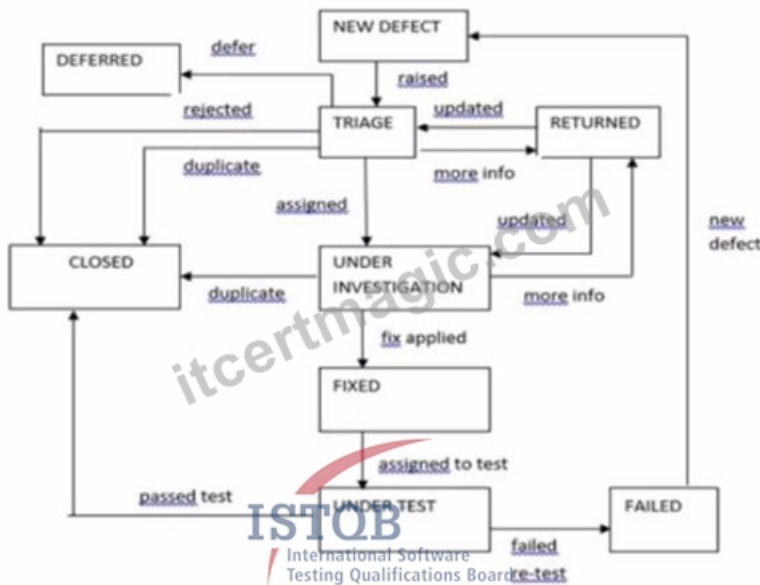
NEW DEFECT

DEFERRED

defer

raised

rejected

TRIAGE

updated

RETURNED

duplicate

more info

assigned

updated

new defect

CLOSED

UNDER INVESTIGATION

duplicate

more info

itcertmagic.com

fix applied

FIXED

assigned to test

passed test

UNDER TEST

FAILED

ISTQB
International Software Testing Qualifications Board

failed re-test